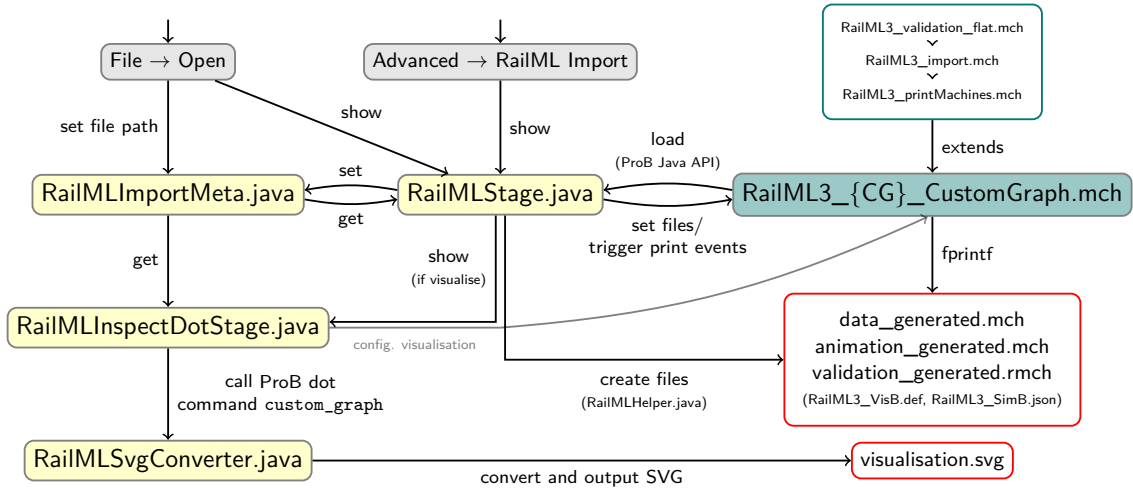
File → Open

Advanced → RailML Import

RailML3_validation_flat.mch
RailML3_import.mch
RailML3_printMachines.mch

set file path

show

show

load
(ProB Java API)

extends

RailMLImportMeta.java

set

get

RailMLStage.java

RailML3_{CG}_CustomGraph.mch

set files/
trigger print events

get

show
(if visualise)

fprintf

RailMLInspectDotStage.java

config. visualisation

data_generated.mch
animation_generated.mch
validation_generated.rmch
(RailML3_VisB.def, RailML3_SimB.json)

call ProB dot
command custom_graph

create files
(RailMLHelper.java)

RailMLSvgConverter.java

convert and output SVG

visualisation.svg